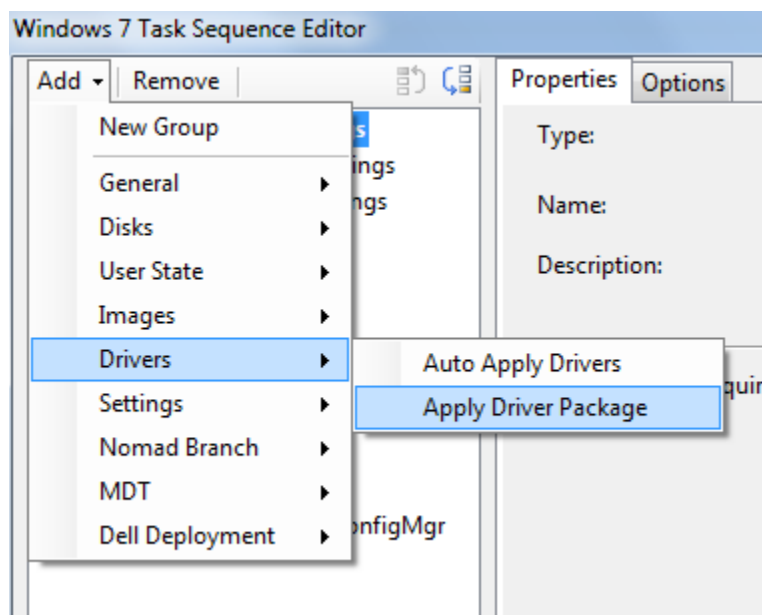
Windows 7 Task Sequence Editor

Add ▾ | Remove

New Group
General
Disks
User State
Images
Drivers
Settings
Nomad Branch
MDT
Dell Deployment

Auto Apply Drivers
Apply Driver Package

s
ings
ngs
onfigMgr

Properties | Options

Type:
Name:
Description:

quir